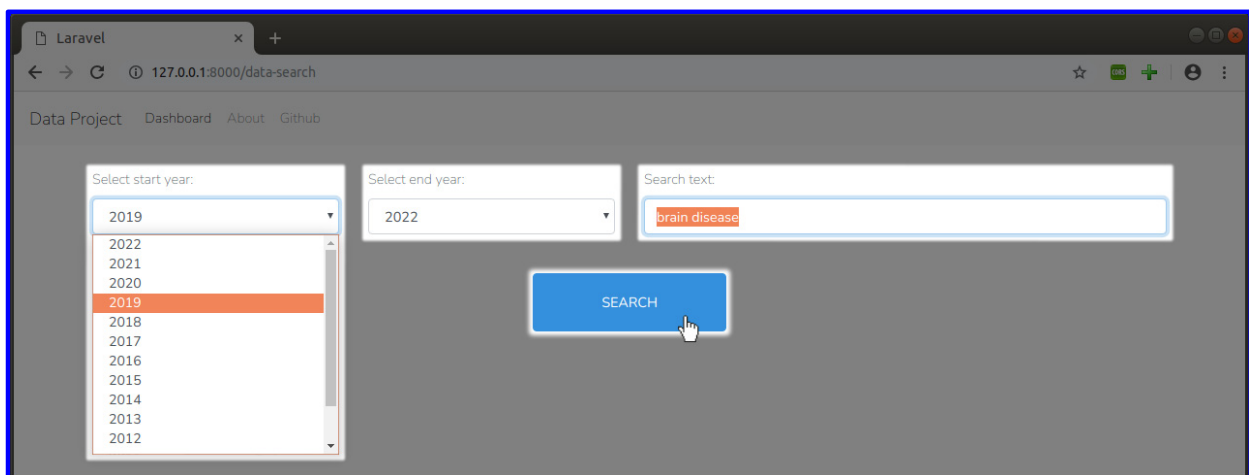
Laravel × +

127.0.0.1:8000/data-search

Data Project Dashboard About Github

Select start year:
2019
2022
2021
2020
2019
2018
2017
2016
2015
2014
2013
2012

Select end year:
2022

Search text:
brain disease

SEARCH